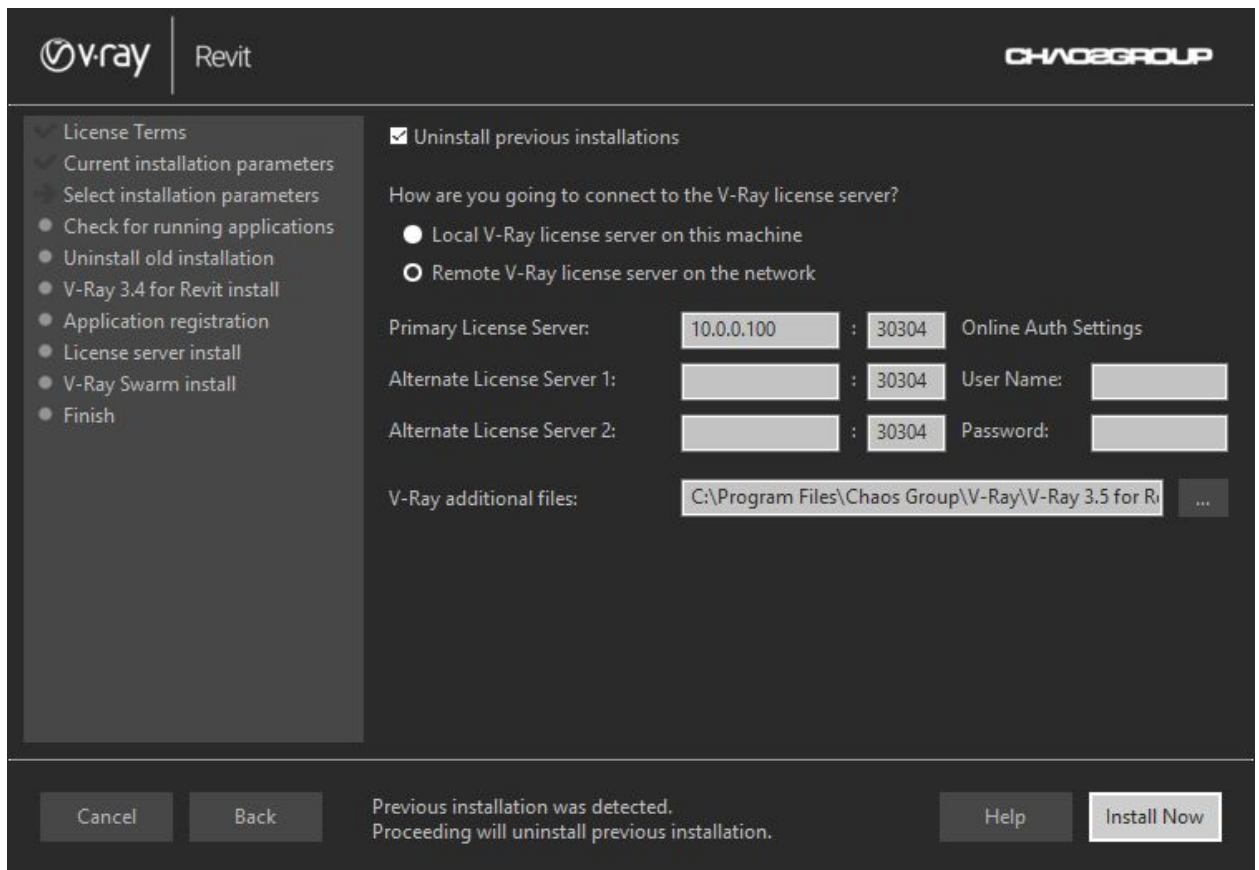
v·ray Revit

CHAOSGROUP

License Terms
Current installation parameters
Select installation parameters
Check for running applications
Uninstall old installation
V-Ray 3.4 for Revit install
Application registration
License server install
V-Ray Swarm install
Finish

Uninstall previous installations

How are you going to connect to the V-Ray license server?

Local V-Ray license server on this machine

Remote V-Ray license server on the network

Primary License Server: 10.0.0.100 : 30304 Online Auth Settings

Alternate License Server 1: : 30304 User Name:

Alternate License Server 2: : 30304 Password:

V-Ray additional files: C:\Program Files\Chaos Group\V-Ray\V-Ray 3.5 for R ...

Cancel Back

Previous installation was detected.
Proceeding will uninstall previous installation.

Help Install Now